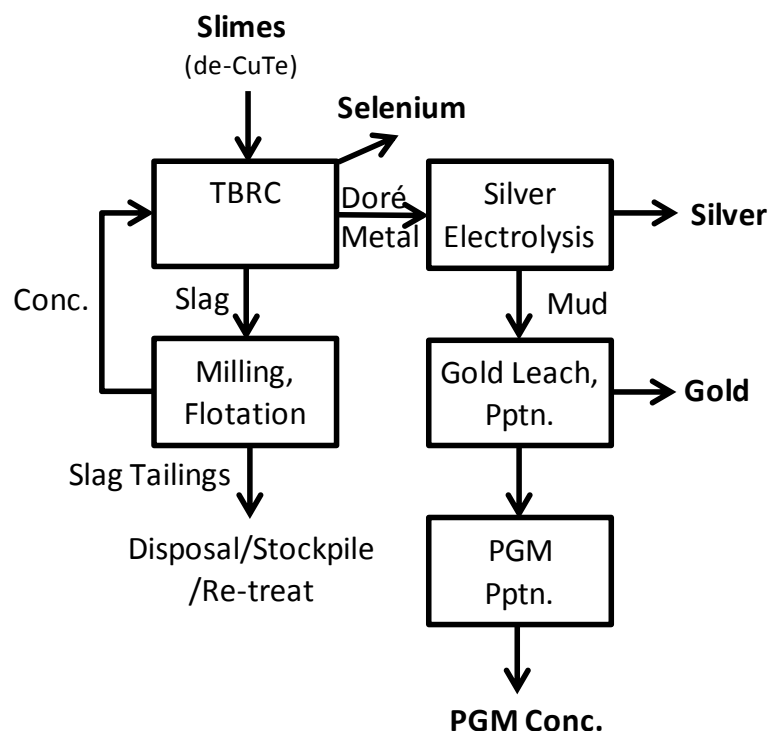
Slimes
(de-CuTe)

Selenium

TBRC

Doré
Metal

Silver
Electrolysis

Silver

Conc.

Slag

Mud

Milling,
Flotation

Gold Leach,
Pptn.

Gold

Slag Tailings

Disposal/Stockpile
/Re-treat

PGM
Pptn.

PGM Conc.